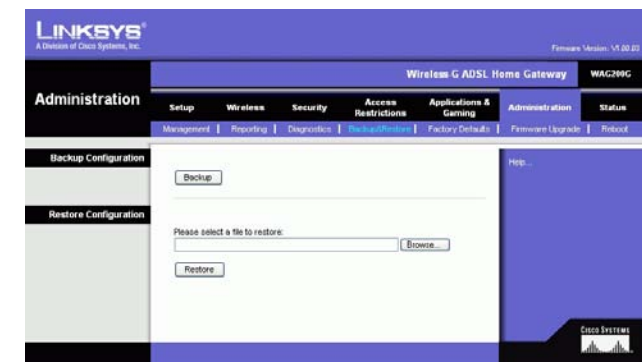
LINKSYS®
A Division of Cisco Systems, Inc.

Firmware Version: V1.00.03

Wireless-G ADSL Home Gateway | WAG200G

Administration

Setup | Wireless | Security | Access Restrictions | Applications & Gaming | Administration | Status

Management | Reporting | Diagnostics | Backup&Restore | Factory Defaults | Firmware Upgrade | Reboot

Backup Configuration

Backup

Help...

Restore Configuration

Please select a file to restore:

Browse...

Restore

Cisco Systems